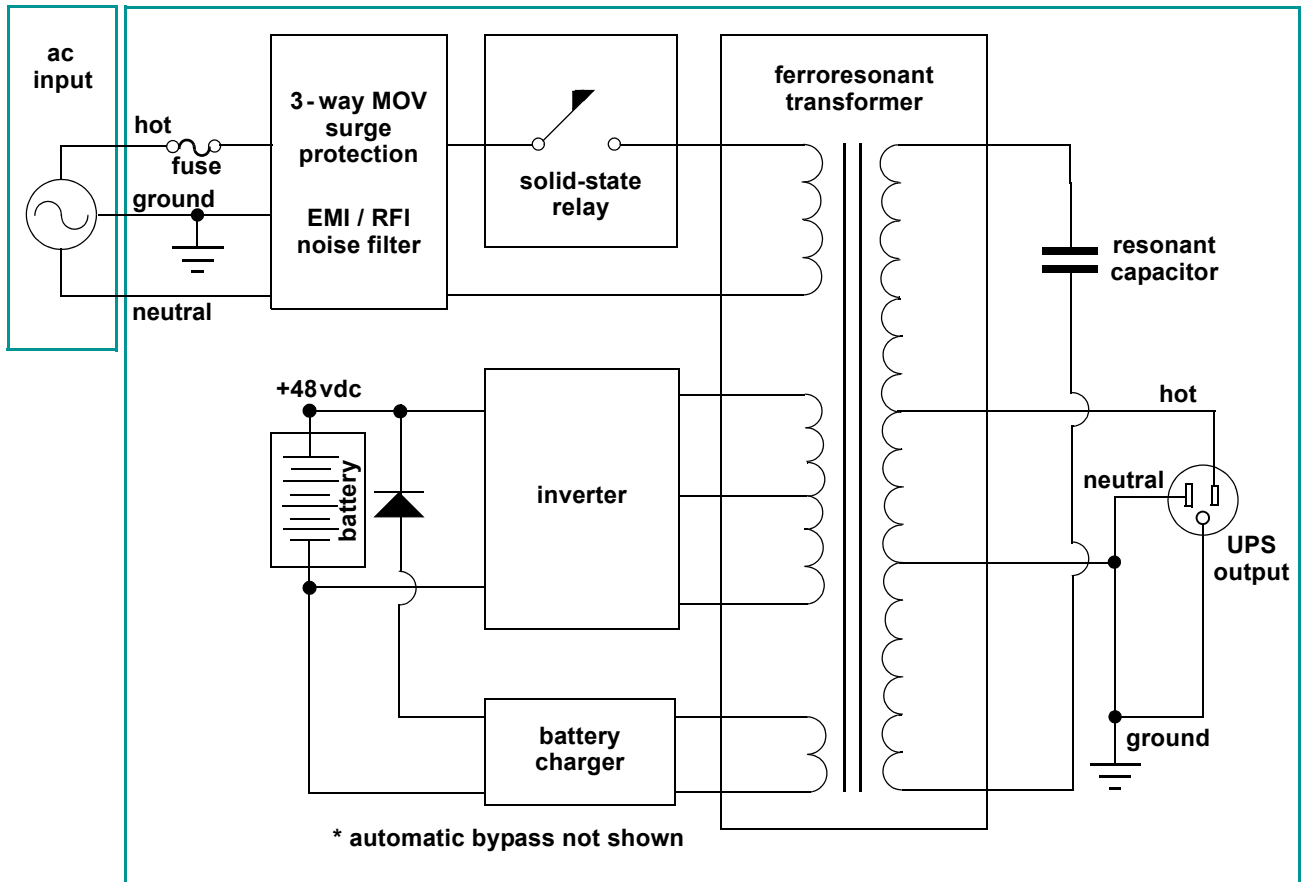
ac input

hot

fuse

ground

neutral

3-way MOV surge protection

EMI / RFI noise filter

solid-state relay

ferroresonant transformer

resonant capacitor

+48 vdc

battery

inverter

hot

neutral

UPS output

ground

battery charger

* automatic bypass not shown